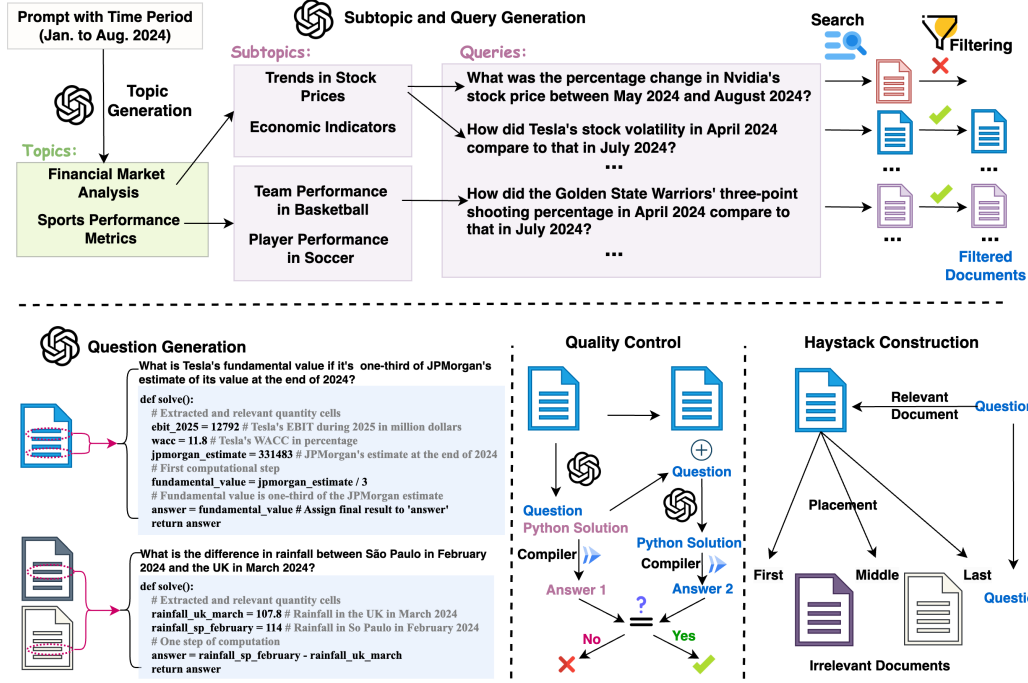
Prompt with Time Period (Jan. to Aug. 2024)

Topic Generation

Topics:

Financial Market Analysis

Sports Performance Metrics

Subtopic and Query Generation

Subtopics:

Trends in Stock Prices

Economic Indicators

Team Performance in Basketball

Player Performance in Soccer

Queries:

What was the percentage change in Nvidia's stock price between May 2024 and August 2024?

How did Tesla's stock volatility in April 2024 compare to that in July 2024?

...

How did the Golden State Warriors' three-point shooting percentage in April 2024 compare to that in July 2024?

...

Search

Filtering

...

...

Filtered Documents

Question Generation

What is Tesla's fundamental value if it's one-third of JPMorgan's estimate of its value at the end of 2024?

def solve():
# Extracted and relevant quantity cells
ebit_2025 = 12792 # Tesla's EBIT during 2025 in million dollars
wacc = 11.8 # Tesla's WACC in percentage
jpmorgan_estimate = 331483 # JPMorgan's estimate at the end of 2024
# First computational step
fundamental_value = jpmorgan_estimate / 3
# Fundamental value is one-third of the JPMorgan estimate
answer = fundamental_value # Assign final result to 'answer'
return answer

What is the difference in rainfall between São Paulo in February 2024 and the UK in March 2024?

def solve():
# Extracted and relevant quantity cells
rainfall_uk_march = 107.8 # Rainfall in the UK in March 2024
rainfall_sp_february = 114 # Rainfall in So Paulo in February 2024
# One step of computation
answer = rainfall_sp_february - rainfall_uk_march
return answer

Quality Control

Question

Question

Python Solution

Compiler

Python Solution

Compiler

Answer 1

Answer 2

?

No

Yes

Haystack Construction

Relevant Document

Question

Placement

First

Middle

Last

Questi

Irrelevant Documents